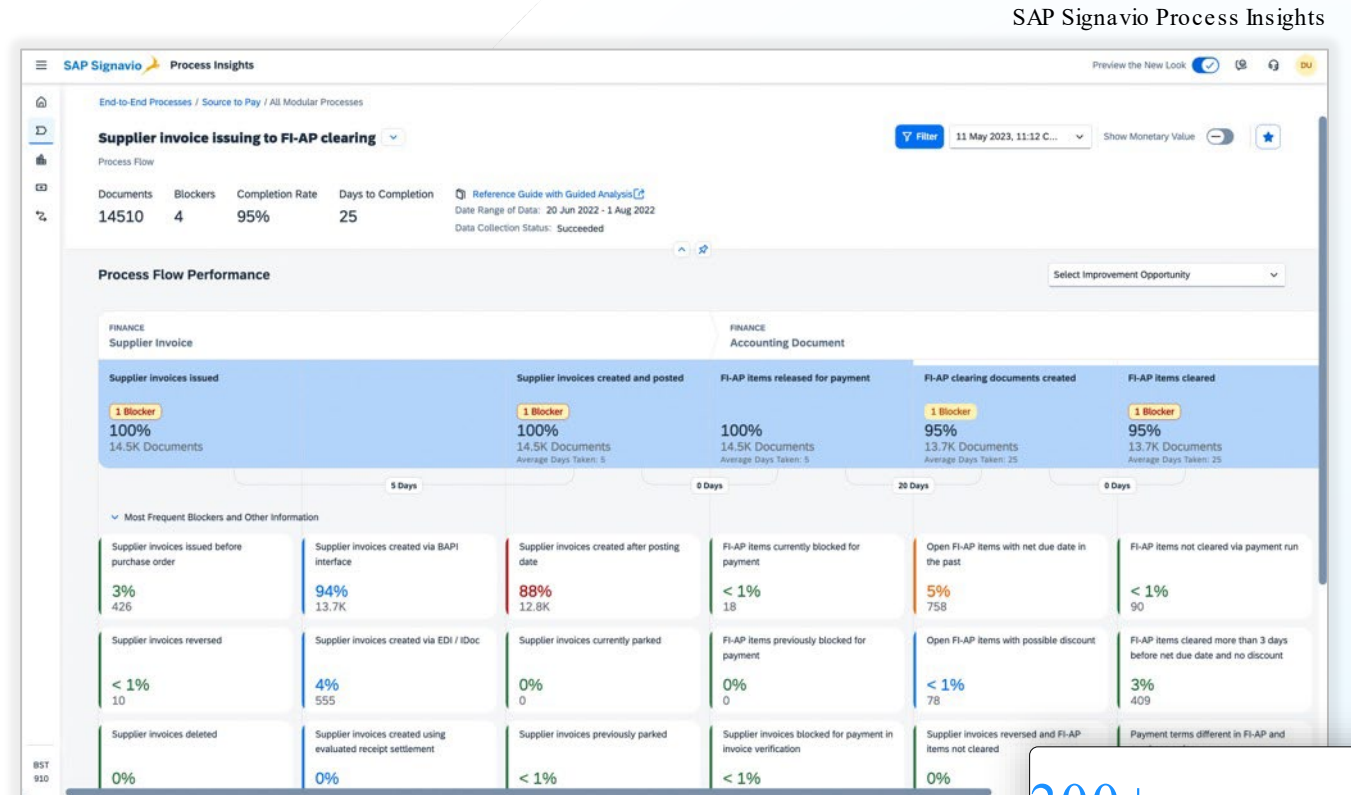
SAP Signavio Process Insights

SAP Signavio Process Insights

Preview the New Look DU

End-to-End Processes / Source to Pay / All Modular Processes

Supplier invoice issuing to FI-AP clearing

Process Flow

Filter 11 May 2023, 11:12 C... Show Monetary Value

| Documents | Blockers | Completion Rate | Days to Completion |
|---|---|---|---|
| 14510 | 4 | 95% | 25 |

Reference Guide with Guided Analysis
Date Range of Data: 20 Jun 2022 - 1 Aug 2022
Data Collection Status: Succeeded

Process Flow Performance

Select Improvement Opportunity

FINANCE
Supplier Invoice

FINANCE
Accounting Document

Supplier invoices issued
1 Blocker
100%
14.5K Documents

Supplier invoices created and posted
1 Blocker
100%
14.5K Documents
Average Days Taken: 5

FI-AP items released for payment
100%
14.5K Documents
Average Days Taken: 5

FI-AP clearing documents created
1 Blocker
95%
13.7K Documents
Average Days Taken: 25

FI-AP items cleared
1 Blocker
95%
13.7K Documents
Average Days Taken: 25

5 Days
0 Days
20 Days
0 Days

Most Frequent Blockers and Other Information

Supplier invoices issued before purchase order
3%
426

Supplier invoices created via BAPI interface
94%
13.7K

Supplier invoices created after posting date
88%
12.8K

FI-AP items currently blocked for payment
< 1%
18

Open FI-AP items with net due date in the past
5%
758

FI-AP items not cleared via payment run
< 1%
90

Supplier invoices reversed
< 1%
10

Supplier invoices created via EDI / IDoc
4%
555

Supplier invoices currently parked
0%
0

FI-AP items previously blocked for payment
0%
0

Open FI-AP items with possible discount
< 1%
78

FI-AP items cleared more than 3 days before net due date and no discount
3%
409

Supplier invoices deleted
0%

Supplier invoices created using evaluated receipt settlement
0%

Supplier invoices previously parked
< 1%

Supplier invoices blocked for payment in invoice verification
< 1%

Supplier invoices reversed and FI-AP items not cleared
0%

Payment terms different in FI-AP and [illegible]

BST
910

200+